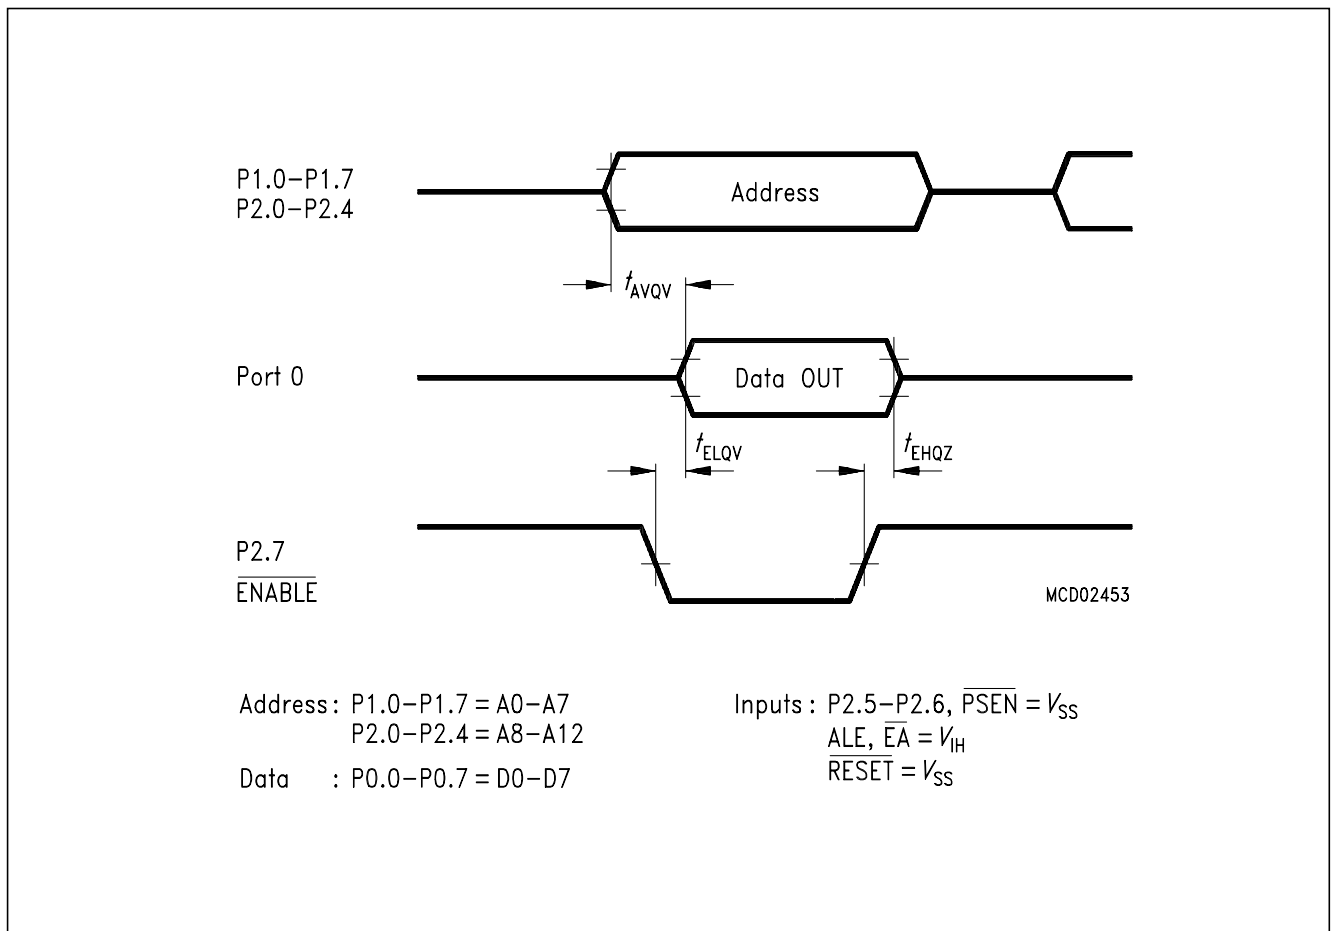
P1.0–P1.7
P2.0–P2.4

Address

$t_{AVQV}$

Port 0

Data OUT

$t_{ELQV}$

$t_{EHQZ}$

P2.7
$\overline{ENABLE}$

MCD02453

Address : P1.0–P1.7 = A0–A7
P2.0–P2.4 = A8–A12

Data : P0.0–P0.7 = D0–D7

Inputs : P2.5–P2.6, $\overline{PSEN}$ = $V_{SS}$
ALE, $\overline{EA}$ = $V_{IH}$
$\overline{RESET}$ = $V_{SS}$